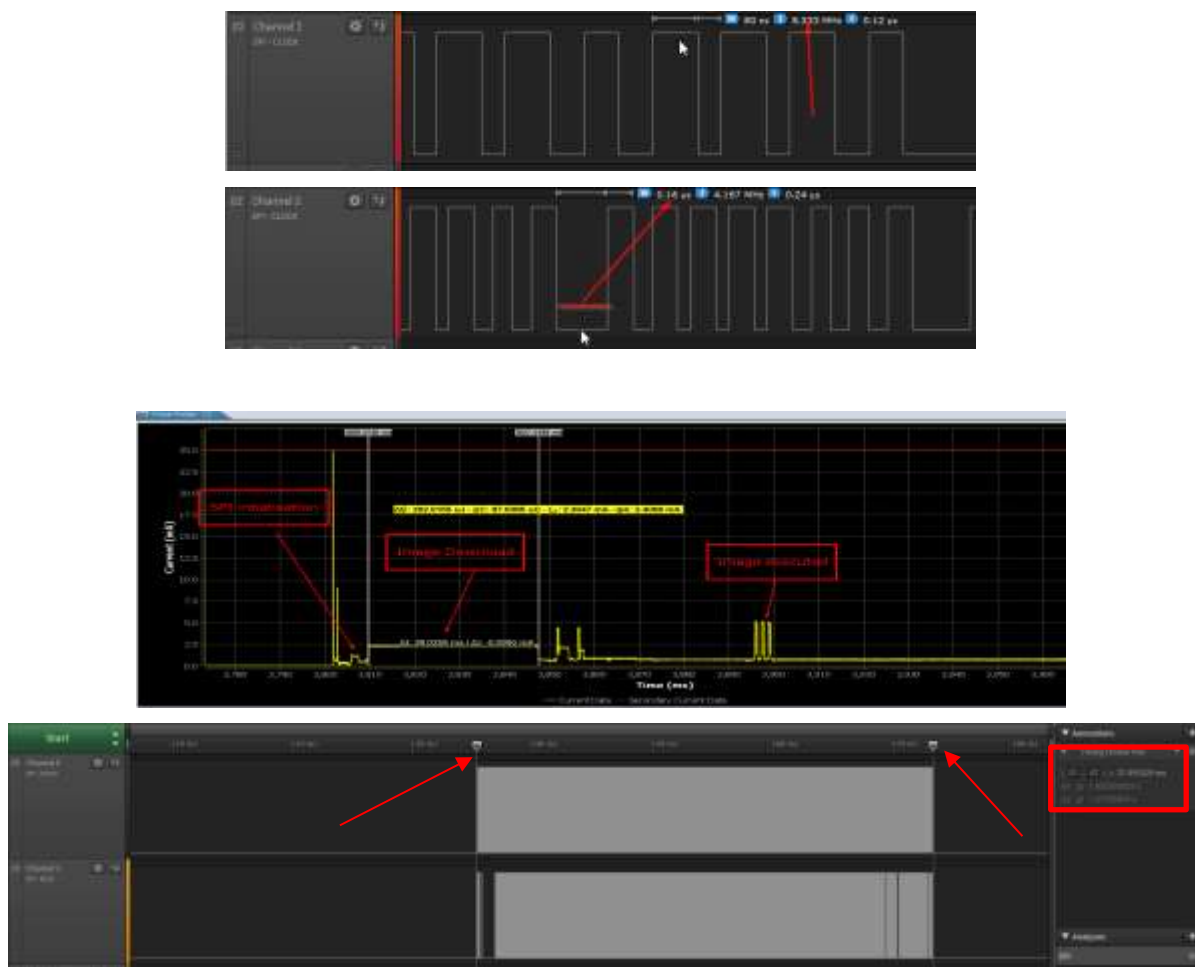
Channel 1
SPI - CLOCK
80 ns
8.333 MHz
0.12 μs

Channel 1
SPI - CLOCK
0.16 μs
4.167 MHz
0.24 μs

SPI Initialization
Image Download
Image executed
Current (mA)
Time (ms)
Current Data
Secondary Current Data

Start
Channel 0
SPI - ENABLE
Channel 1
SPI - MISO
Annotations
Timing Marker Pair
Analyzers
SPI